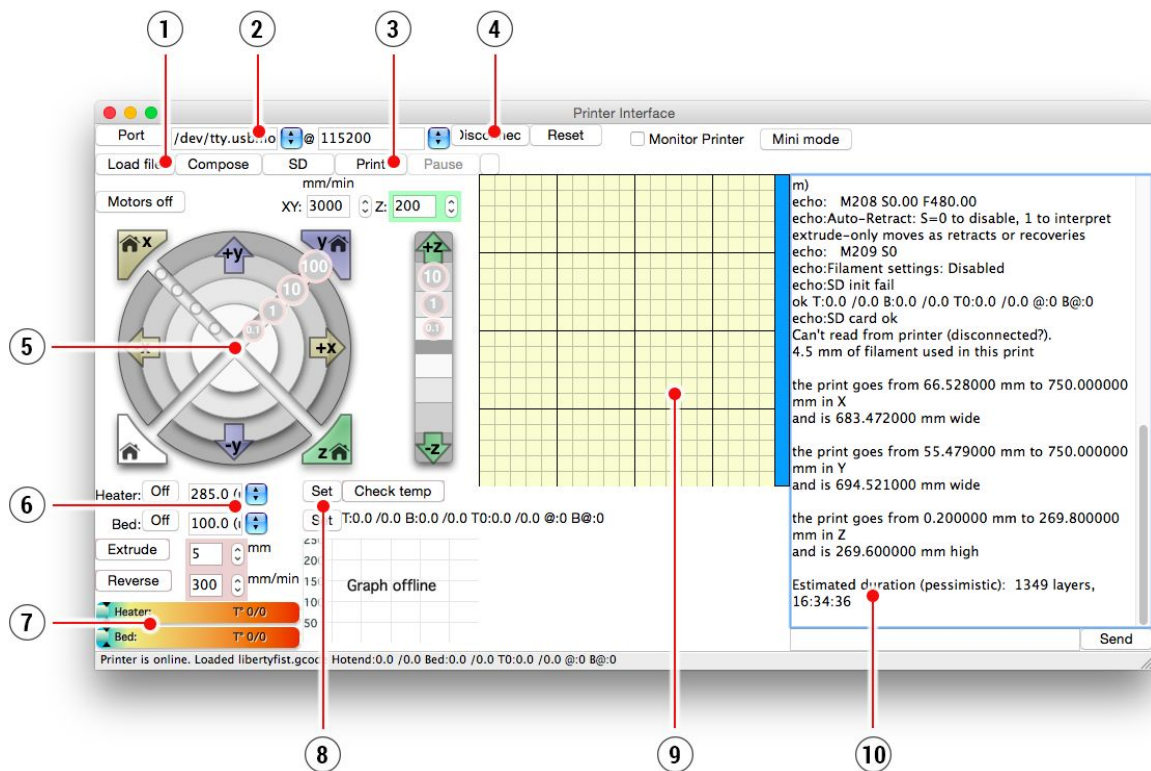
1 2 3 4

Printer Interface

Port /dev/tty.usbmo @ 115200 Disconnec Reset Monitor Printer Mini mode

Load file Compose SD Print Pause

mm/min

Motors off XY: 3000 Z: 200

x y +y 100 10 1 0.1 +x -y z +z 10 1 0.1 -z

5

Heater: Off 285.0

Bed: Off 100.0

6

Extrude 5 mm

Reverse 300 mm/min

Heater: T° 0/0

Bed: T° 0/0

7

Set Check temp

Set T:0.0 /0.0 B:0.0 /0.0 T0:0.0 /0.0 @:0 B@:0

Graph offline

m)
echo: M208 S0.00 F480.00
echo:Auto-Retract: S=0 to disable, 1 to interpret extrude-only moves as retracts or recoveries
echo: M209 S0
echo:Filament settings: Disabled
echo:SD init fail
ok T:0.0 /0.0 B:0.0 /0.0 T0:0.0 /0.0 @:0 B@:0
echo:SD card ok
Can't read from printer (disconnected?).
4.5 mm of filament used in this print

the print goes from 66.528000 mm to 750.000000 mm in X
and is 683.472000 mm wide

the print goes from 55.479000 mm to 750.000000 mm in Y
and is 694.521000 mm wide

the print goes from 0.200000 mm to 269.800000 mm in Z
and is 269.600000 mm high

Estimated duration (pessimistic): 1349 layers, 16:34:36

Send

Printer is online. Loaded libertyfist.gcod Hotend:0.0 /0.0 Bed:0.0 /0.0 T0:0.0 /0.0 @:0 B@:0

8 9 10